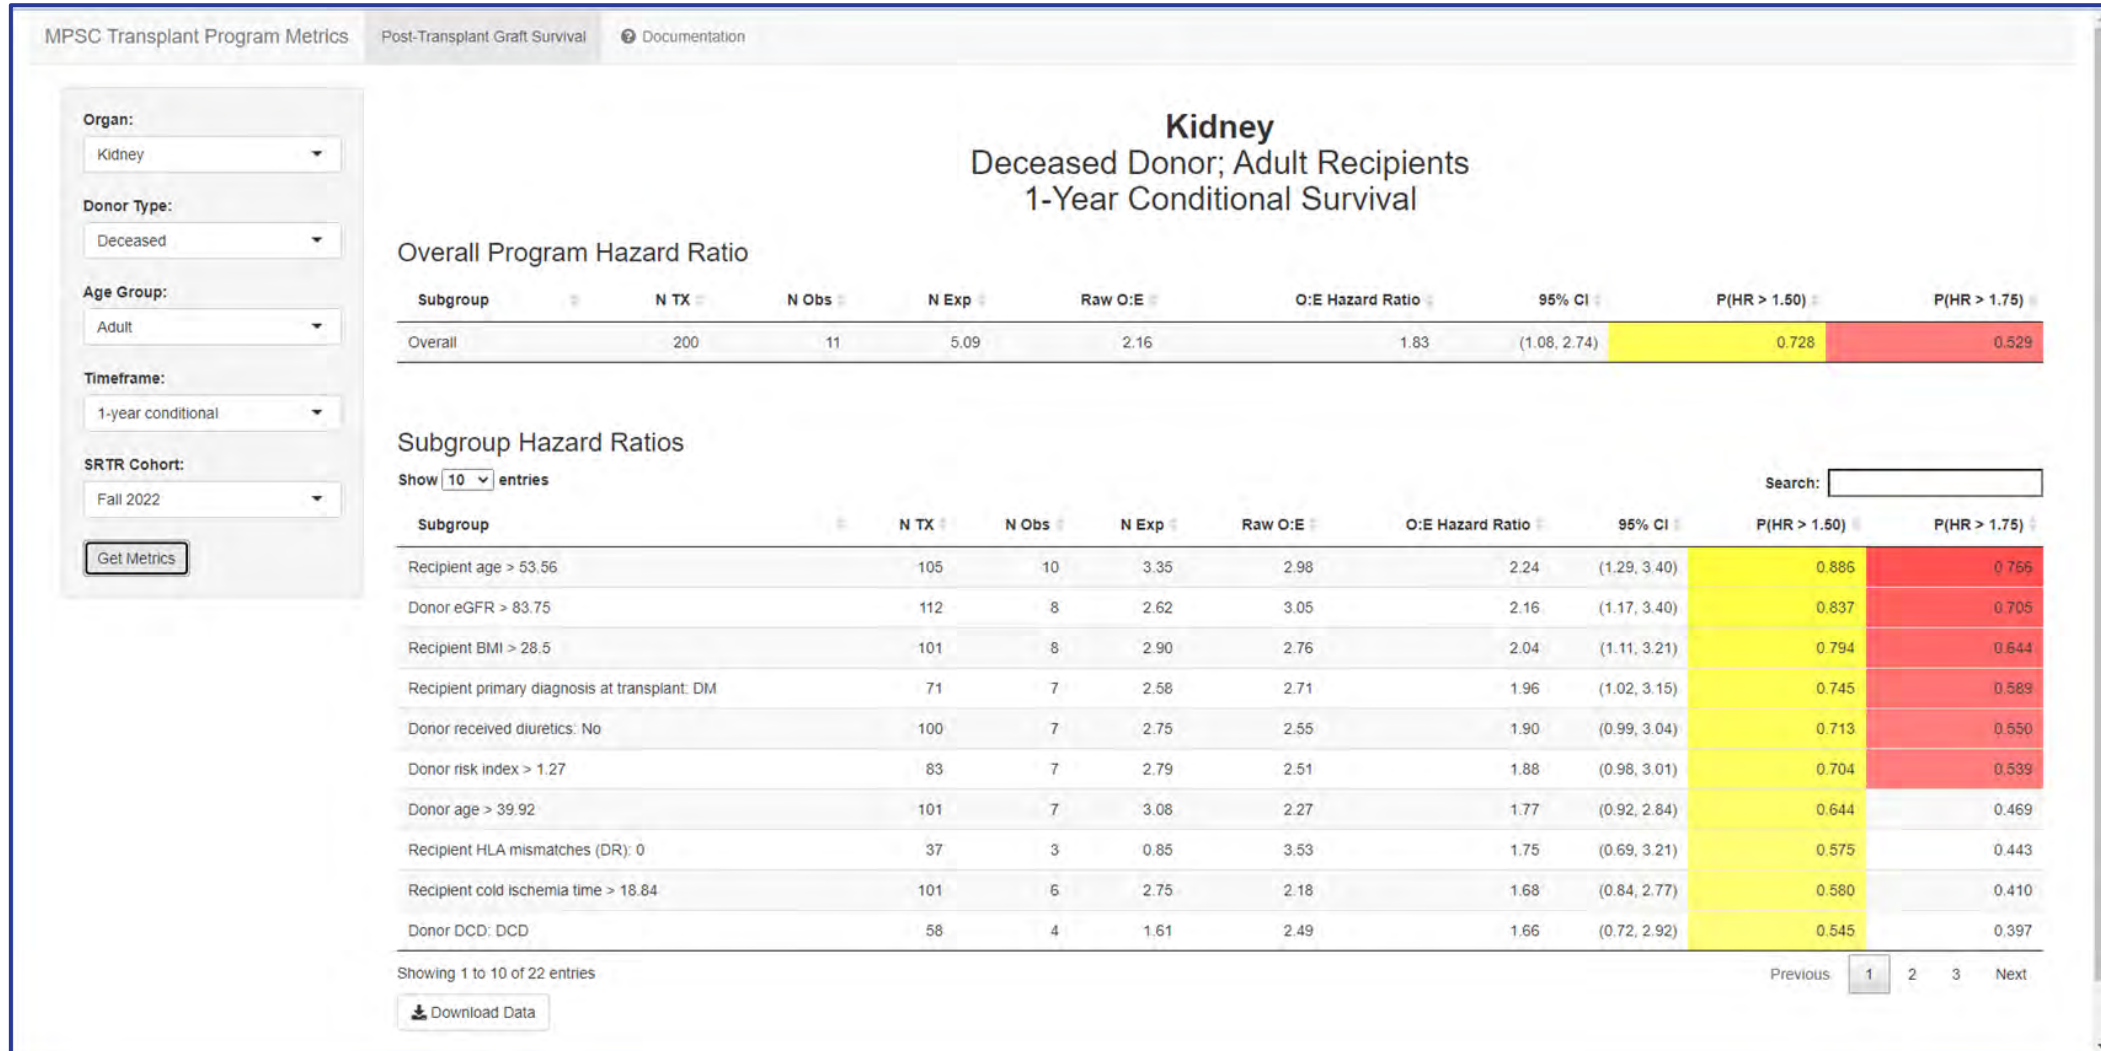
MPSC Transplant Program Metrics Post-Transplant Graft Survival Documentation

Organ:
Kidney

Donor Type:
Deceased

Age Group:
Adult

Timeframe:
1-year conditional

SRTR Cohort:
Fall 2022

Get Metrics

Kidney
Deceased Donor; Adult Recipients
1-Year Conditional Survival

Overall Program Hazard Ratio

| Subgroup | N TX | N Obs | N Exp | Raw O:E | O:E Hazard Ratio | 95% CI | P(HR > 1.50) | P(HR > 1.75) |
|---|---|---|---|---|---|---|---|---|
| Overall | 200 | 11 | 5.09 | 2.16 | 1.83 | (1.08, 2.74) | 0.728 | 0.529 |

Subgroup Hazard Ratios

Show 10 entries

Search:

| Subgroup | N TX | N Obs | N Exp | Raw O:E | O:E Hazard Ratio | 95% CI | P(HR > 1.50) | P(HR > 1.75) |
|---|---|---|---|---|---|---|---|---|
| Recipient age > 53.56 | 105 | 10 | 3.35 | 2.98 | 2.24 | (1.29, 3.40) | 0.886 | 0.766 |
| Donor eGFR > 83.75 | 112 | 8 | 2.62 | 3.05 | 2.16 | (1.17, 3.40) | 0.837 | 0.705 |
| Recipient BMI > 28.5 | 101 | 8 | 2.90 | 2.76 | 2.04 | (1.11, 3.21) | 0.794 | 0.644 |
| Recipient primary diagnosis at transplant: DM | 71 | 7 | 2.58 | 2.71 | 1.96 | (1.02, 3.15) | 0.745 | 0.589 |
| Donor received diuretics: No | 100 | 7 | 2.75 | 2.55 | 1.90 | (0.99, 3.04) | 0.713 | 0.550 |
| Donor risk index > 1.27 | 83 | 7 | 2.79 | 2.51 | 1.88 | (0.98, 3.01) | 0.704 | 0.539 |
| Donor age > 39.92 | 101 | 7 | 3.08 | 2.27 | 1.77 | (0.92, 2.84) | 0.644 | 0.469 |
| Recipient HLA mismatches (DR): 0 | 37 | 3 | 0.85 | 3.53 | 1.75 | (0.69, 3.21) | 0.575 | 0.443 |
| Recipient cold ischemia time > 18.84 | 101 | 6 | 2.75 | 2.18 | 1.68 | (0.84, 2.77) | 0.580 | 0.410 |
| Donor DCD: DCD | 58 | 4 | 1.61 | 2.49 | 1.66 | (0.72, 2.92) | 0.545 | 0.397 |

Showing 1 to 10 of 22 entries

Previous 1 2 3 Next

Download Data